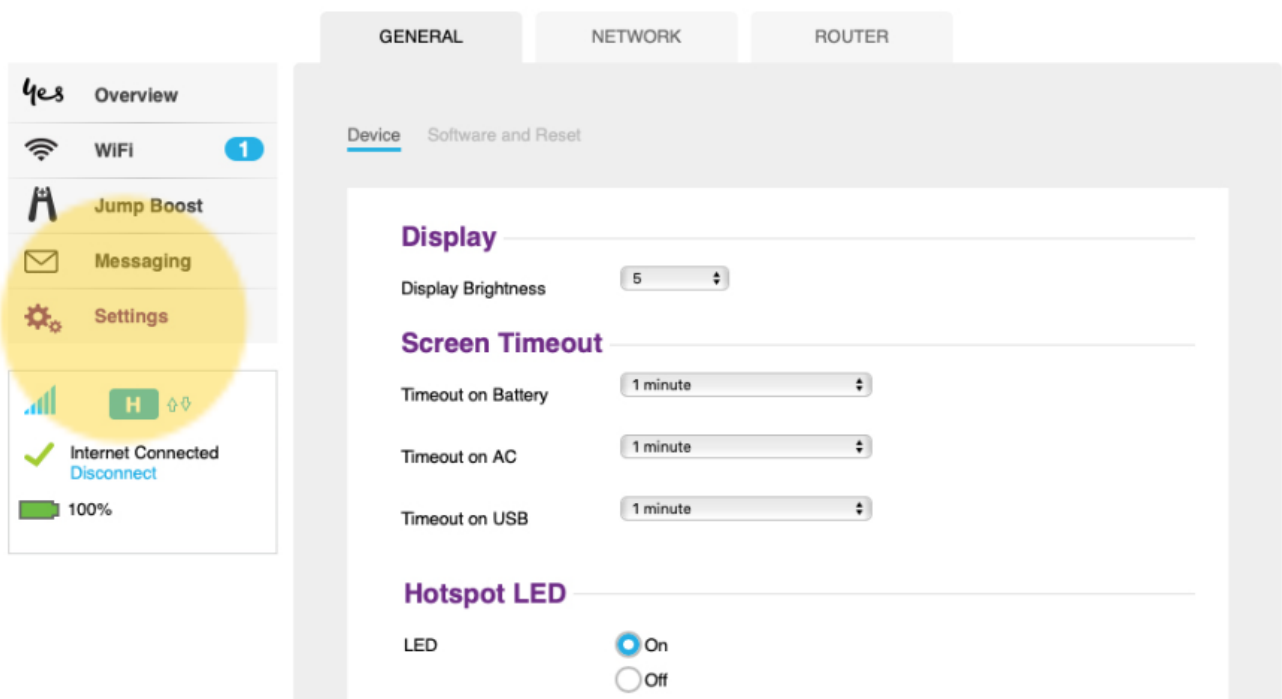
GENERAL NETWORK ROUTER

yes Overview
WiFi 1
Jump Boost
Messaging
Settings

H

Internet Connected
Disconnect

100%

Device Software and Reset

Display

Display Brightness 5

Screen Timeout

Timeout on Battery 1 minute

Timeout on AC 1 minute

Timeout on USB 1 minute

Hotspot LED

LED On
Off